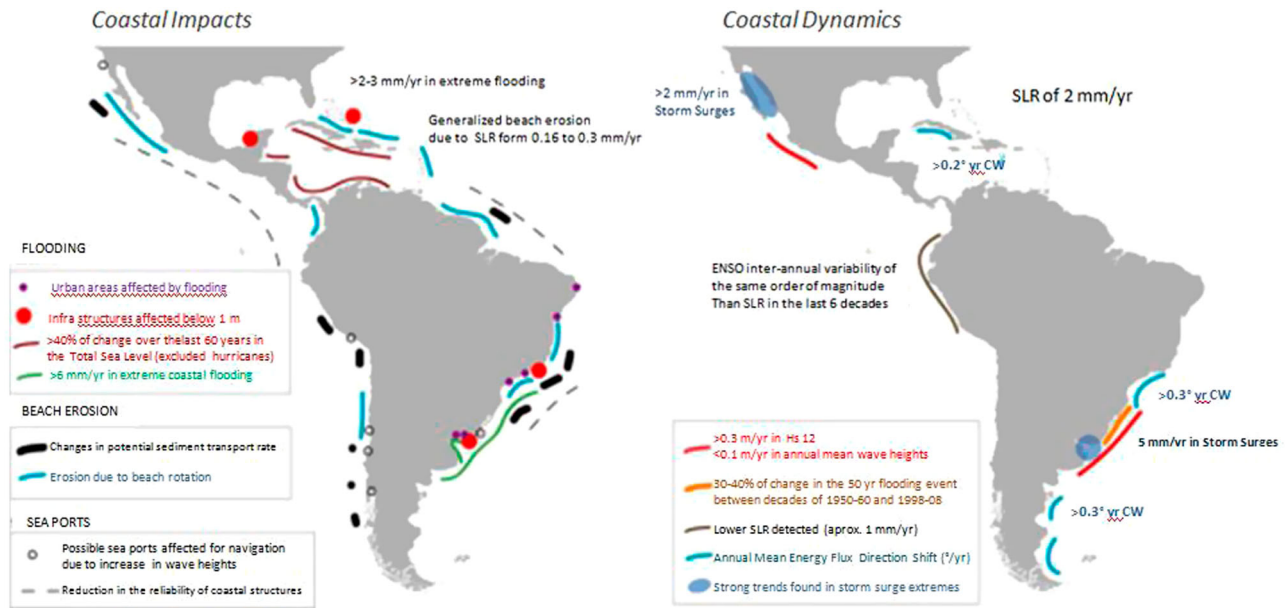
Coastal Impacts

>2-3 mm/yr in extreme flooding

Generalized beach erosion due to SLR form 0.16 to 0.3 mm/yr

FLOODING

Urban areas affected by flooding

Infra structures affected below 1 m

>40% of change over thelast 60 years in the Total Sea Level (excluded hurricanes)

>6 mm/yr in extreme coastal flooding

BEACH EROSION

Changes in potential sediment transport rate

Erosion due to beach rotation

SEA PORTS

Possible sea ports affected for navigation due to increase in wave heights

Reduction in the reliability of coastal structures

Coastal Dynamics

>2 mm/yr in Storm Surges

SLR of 2 mm/yr

>0.2° yr CW

ENSO inter-annual variability of the same order of magnitude Than SLR in the last 6 decades

>0.3° yr CW

5 mm/yr in Storm Surges

>0.3° yr CW

>0.3 m/yr in Hs 12
<0.1 m/yr in annual mean wave heights

30-40% of change in the 50 yr flooding event between decades of 1950-60 and 1998-08

Lower SLR detected (aprox. 1 mm/yr)

Annual Mean Energy Flux Direction Shift (°/yr)

Strong trends found in storm surge extremes